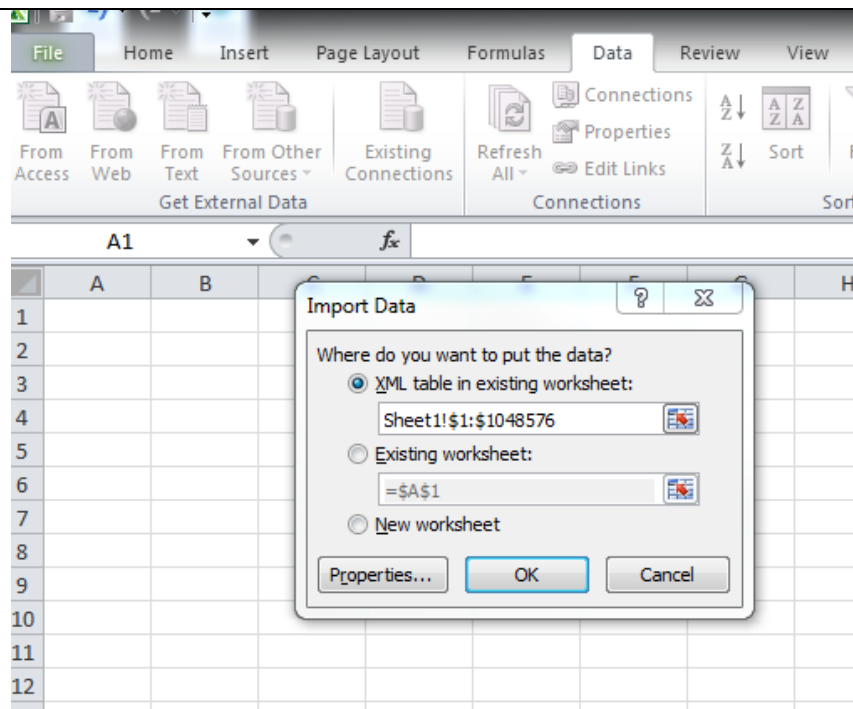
File
Home
Insert
Page Layout
Formulas
Data
Review
View

From Access
From Web
From Text
From Other Sources
Existing Connections
Get External Data
Refresh All
Connections
Properties
Edit Links
Connections
Sort
Sor

A1
$f_x$

A
B
C
D
E
F
G
H

1
2
3
4
5
6
7
8
9
10
11
12

Import Data
?
X
Where do you want to put the data?
XML table in existing worksheet:
Sheet1!$1:$1048576
Existing worksheet:
=$A$1
New worksheet
Properties...
OK
Cancel